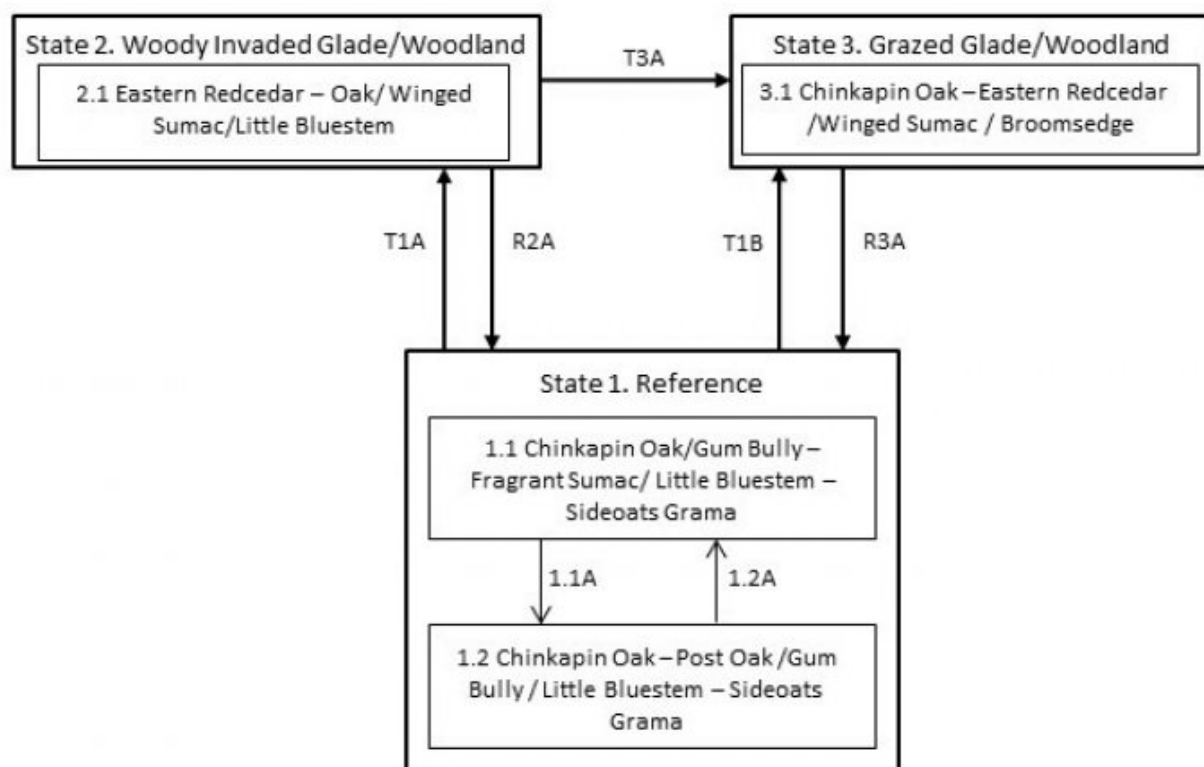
State 2. Woody Invaded Glade/Woodland

2.1 Eastern Redcedar – Oak/ Winged Sumac/Little Bluestem

T3A

State 3. Grazed Glade/Woodland

3.1 Chinkapin Oak – Eastern Redcedar /Winged Sumac / Broomsedge

T1A

R2A

T1B

R3A

State 1. Reference

1.1 Chinkapin Oak/Gum Bully – Fragrant Sumac/ Little Bluestem – Sideoats Grama

1.1A

1.2A

1.2 Chinkapin Oak – Post Oak /Gum Bully / Little Bluestem – Sideoats Grama